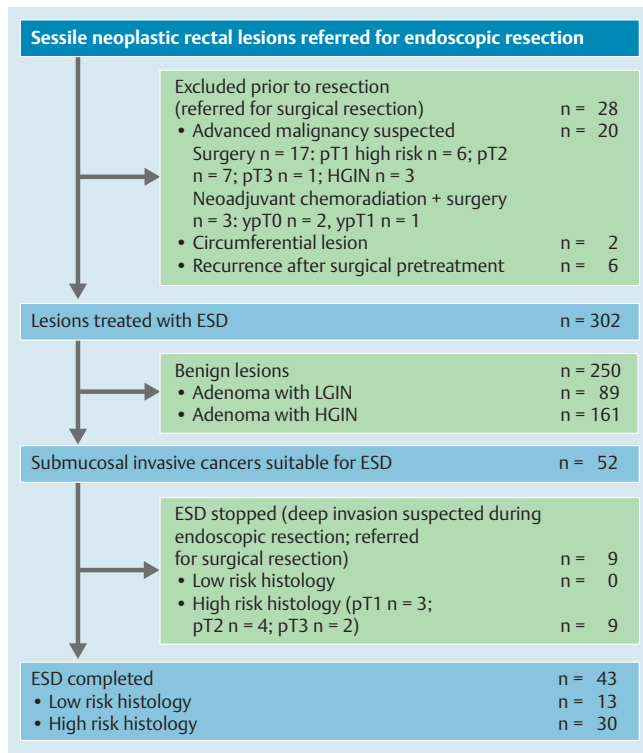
Sessile neoplastic rectal lesions referred for endoscopic resection

Excluded prior to resection (referred for surgical resection) n = 28
• Advanced malignancy suspected n = 20
Surgery n = 17: pT1 high risk n = 6; pT2 n = 7; pT3 n = 1; HGIN n = 3
Neoadjuvant chemoradiation + surgery n = 3: ypT0 n = 2, ypT1 n = 1
• Circumferential lesion n = 2
• Recurrence after surgical pretreatment n = 6

Lesions treated with ESD n = 302

Benign lesions n = 250
• Adenoma with LGIN n = 89
• Adenoma with HGIN n = 161

Submucosal invasive cancers suitable for ESD n = 52

ESD stopped (deep invasion suspected during endoscopic resection; referred for surgical resection) n = 9
• Low risk histology n = 0
• High risk histology (pT1 n = 3; pT2 n = 4; pT3 n = 2) n = 9

ESD completed n = 43
• Low risk histology n = 13
• High risk histology n = 30